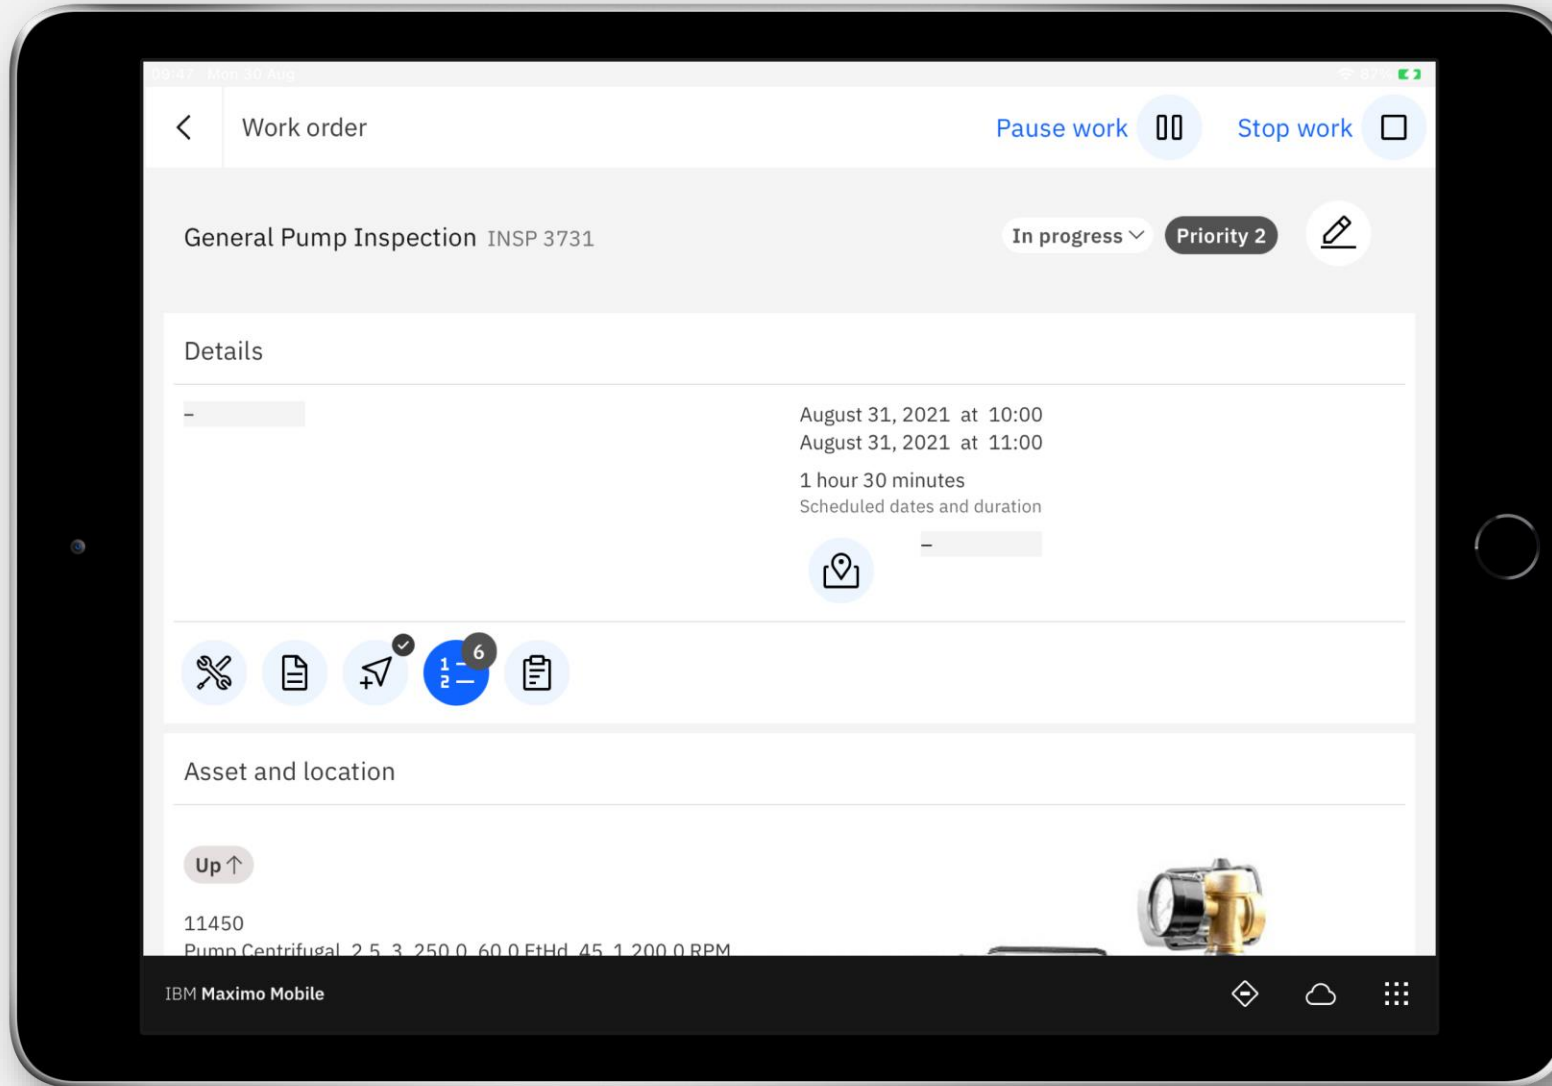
09:47 Mon 30 Aug

Work order

Pause work

Stop work

General Pump Inspection INSP 3731

In progress

Priority 2

Details

–

August 31, 2021 at 10:00
August 31, 2021 at 11:00

1 hour 30 minutes
Scheduled dates and duration

–

6

Asset and location

Up

11450
Pump Centrifugal 2.5 3 250.0 60.0 FtHd 45 1,200.0 RPM

IBM Maximo Mobile